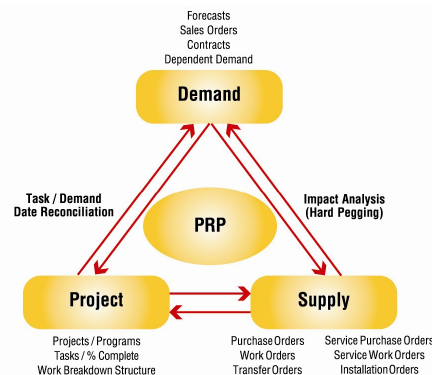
Forecasts
Sales Orders
Contracts
Dependent Demand

Demand

Task / Demand
Date Reconciliation

Impact Analysis
(Hard Pegging)

PRP

Project

Supply

Projects / Programs
Tasks / % Complete
Work Breakdown Structure

Purchase Orders
Work Orders
Transfer Orders

Service Purchase Orders
Service Work Orders
Installation Orders